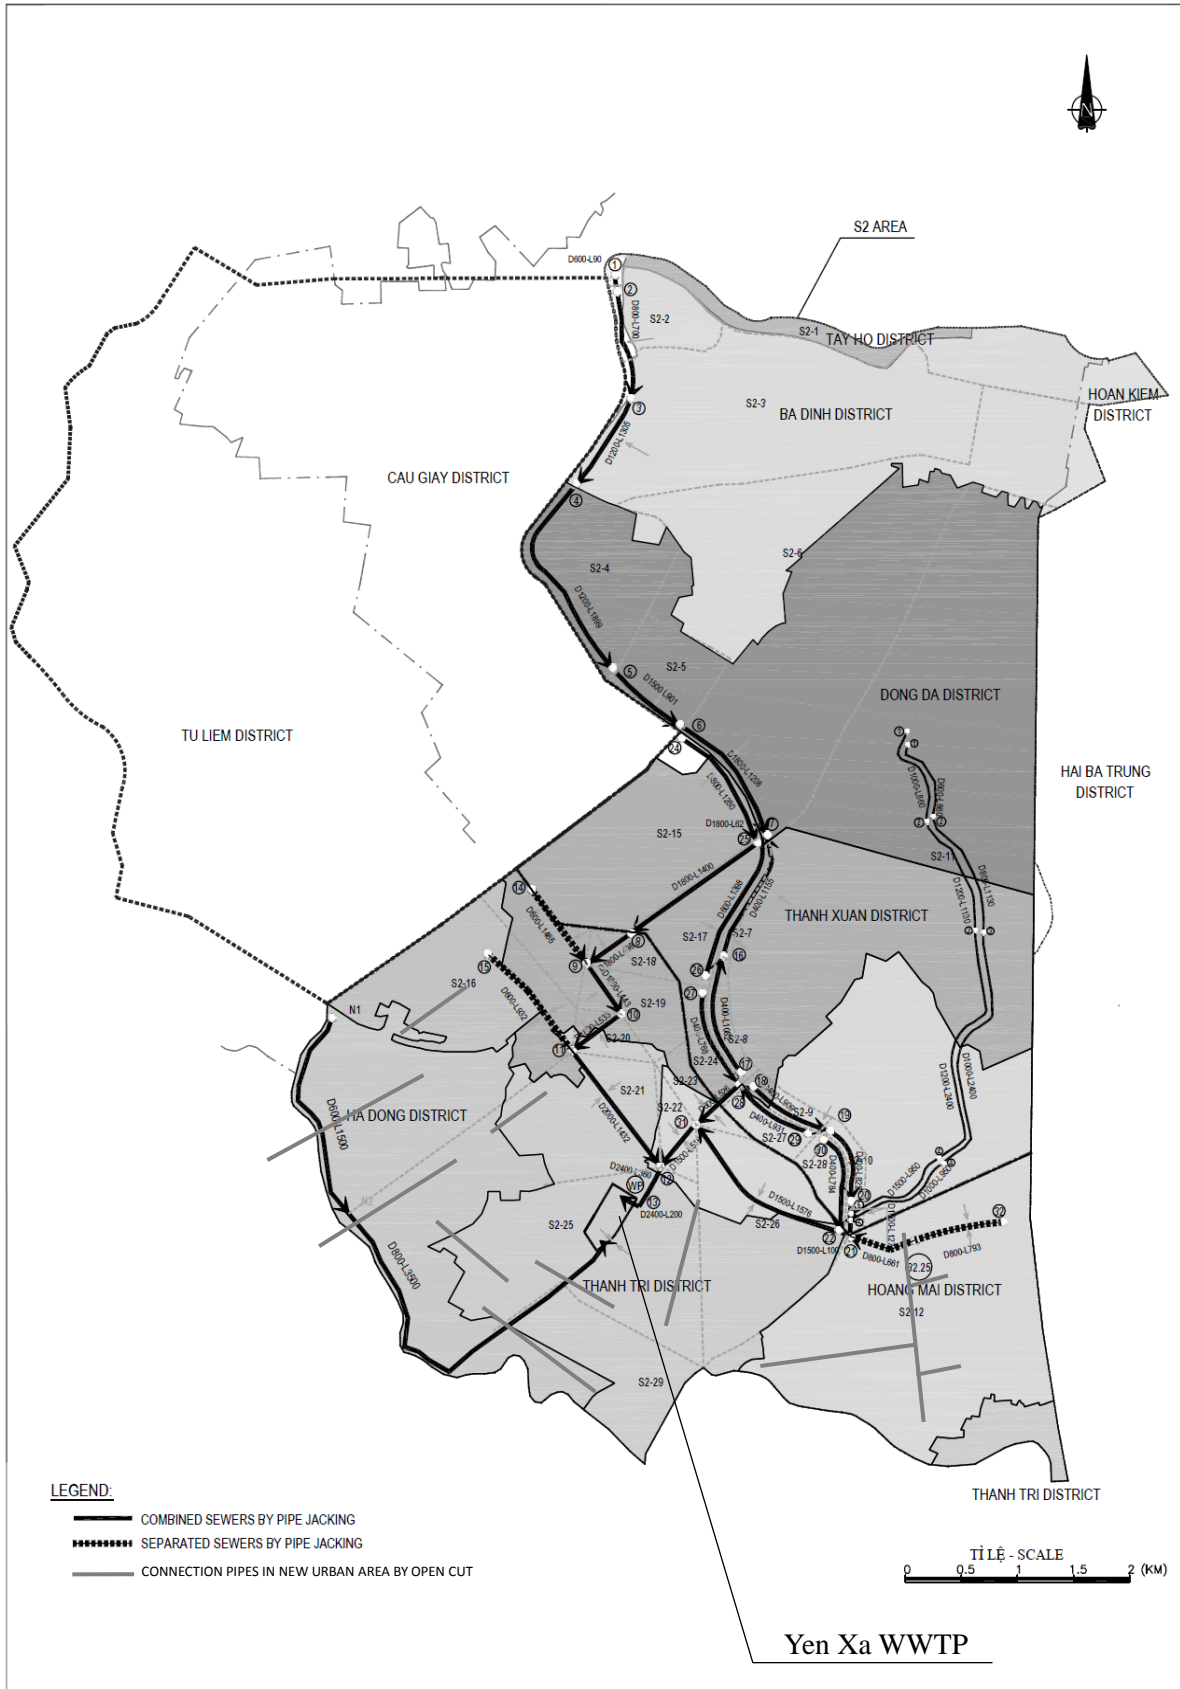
N

S2 AREA

D600-L90
1
2
D800-L790
S2-2
S2-1
TAY HO DISTRICT
HOAN KIEM DISTRICT
3
S2-3
BA DINH DISTRICT
D1200-L935
CAU GIAY DISTRICT
4
S2-6
S2-4
D1200-L1665
S2-5
5
D1500-L901
DONG DA DISTRICT
TU LIEM DISTRICT
6
24
D1800-L1208
HAI BA TRUNG DISTRICT
L800-L1280
D1800-L62
7
25
S2-15
S2-11
D1800-L1400
14
THANH XUAN DISTRICT
D800-L1465
8
S2-17
S2-7
16
9
S2-18
15
S2-16
26
27
S2-19
10
D900-L632
N1
11
S2-20
S2-8
S2-24
17
18
S2-21
S2-23
HA DONG DISTRICT
D600-L1500
S2-22
28
S2-9
19
31
S2-27
29
30
D1200-L2400
D1000-L2400
D2000-L632
S2-28
S2-10
WP
12
13
D2400-L360
D2400-L200
S2-25
S2-26
D1500-L1576
D1500-L100
22
21
D800-L661
D800-L793
32
S2.25
D800-L3500
THANH TRI DISTRICT
HOANG MAI DISTRICT
S2-12
S2-29
THANH TRI DISTRICT

LEGEND:
COMBINED SEWERS BY PIPE JACKING
SEPARATED SEWERS BY PIPE JACKING
CONNECTION PIPES IN NEW URBAN AREA BY OPEN CUT

TỈ LỆ - SCALE
0 0.5 1 1.5 2 (KM)

Yen Xa WWTP